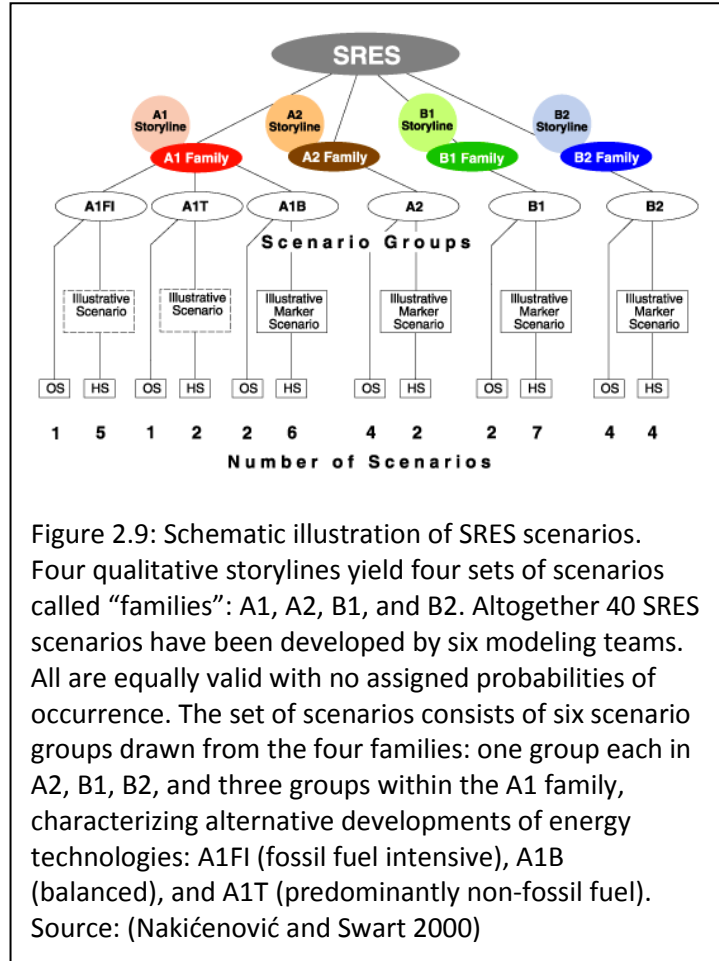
SRES

A1 Storyline
A2 Storyline
B1 Storyline
B2 Storyline

A1 Family
A2 Family
B1 Family
B2 Family

A1FI
A1T
A1B
A2
B1
B2

Scenario Groups

Illustrative Scenario
Illustrative Scenario
Illustrative Marker Scenario
Illustrative Marker Scenario
Illustrative Marker Scenario
Illustrative Marker Scenario

OS HS OS HS OS HS OS HS OS HS OS HS

1 5 1 2 2 6 4 2 2 7 4 4

Number of Scenarios

Figure 2.9: Schematic illustration of SRES scenarios. Four qualitative storylines yield four sets of scenarios called “families”: A1, A2, B1, and B2. Altogether 40 SRES scenarios have been developed by six modeling teams. All are equally valid with no assigned probabilities of occurrence. The set of scenarios consists of six scenario groups drawn from the four families: one group each in A2, B1, B2, and three groups within the A1 family, characterizing alternative developments of energy technologies: A1FI (fossil fuel intensive), A1B (balanced), and A1T (predominantly non-fossil fuel). Source: (Nakićenović and Swart 2000)